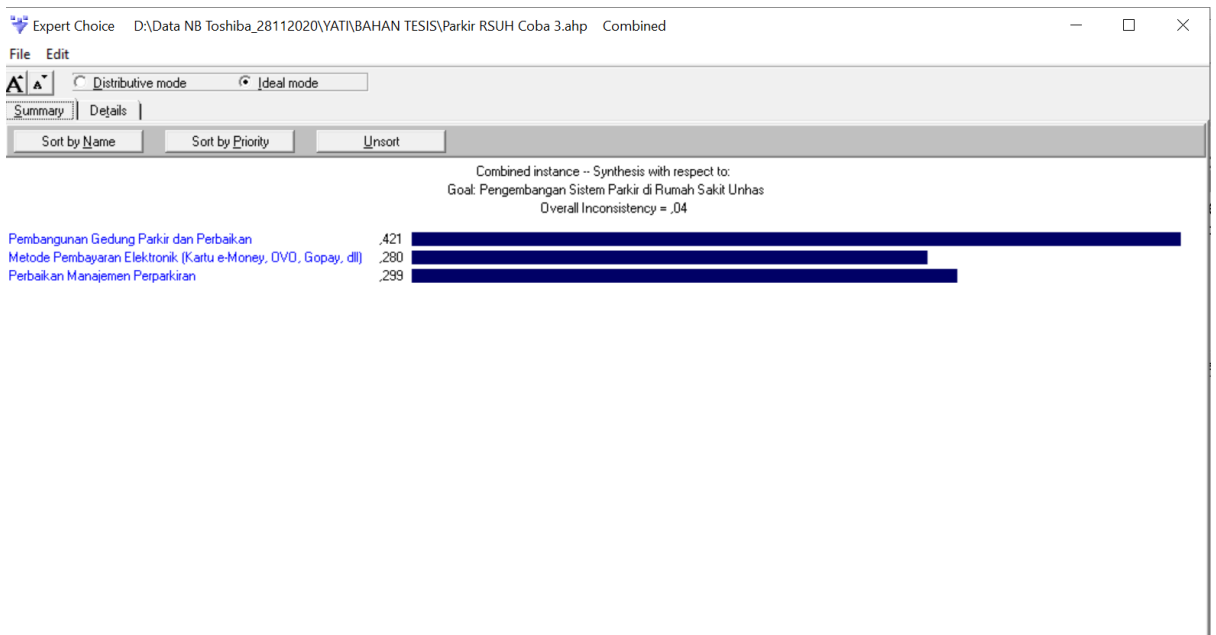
Expert Choice D:\Data NB Toshiba_28112020\YATI\BAHAN TESIS\Parkir RSUH Coba 3.ahp Combined

File Edit

Distributive mode Ideal mode

Summary Details

Sort by Name Sort by Priority Unsort

Combined instance -- Synthesis with respect to:
Goal: Pengembangan Sistem Parkir di Rumah Sakit Unhas
Overall Inconsistency = ,04

| | |
|---|---|
| Pembangunan Gedung Parkir dan Perbaikan | ,421 |
| Metode Pembayaran Elektronik (Kartu e-Money, OVO, Gopay, dll) | ,280 |
| Perbaikan Manajemen Perparkiran | ,299 |